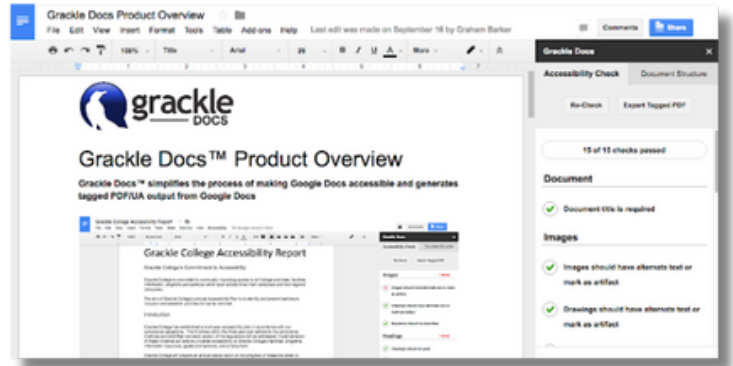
Grackle Docs Product Overview

File Edit View Insert Format Tools Table Add-ons Help Last edit was made on September 18 by Graham Barker

Comments Share

100% Title Arial 26 B I U A More

grackle DOCS

Grackle Docs™ Product Overview

Grackle Docs™ simplifies the process of making Google Docs accessible and generates tagged PDF/UA output from Google Docs

Grackle College Accessibility Report

Grackle College's Commitment to Accessibility

Introduction

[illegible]

Grackle Docs

Accessibility Check Document Structure

Re-Check Export Tagged PDF

15 of 15 checks passed

Document

Document title is required

Images

Images should have alternate text or mark as artifact

Drawings should have alternate text or mark as artifact